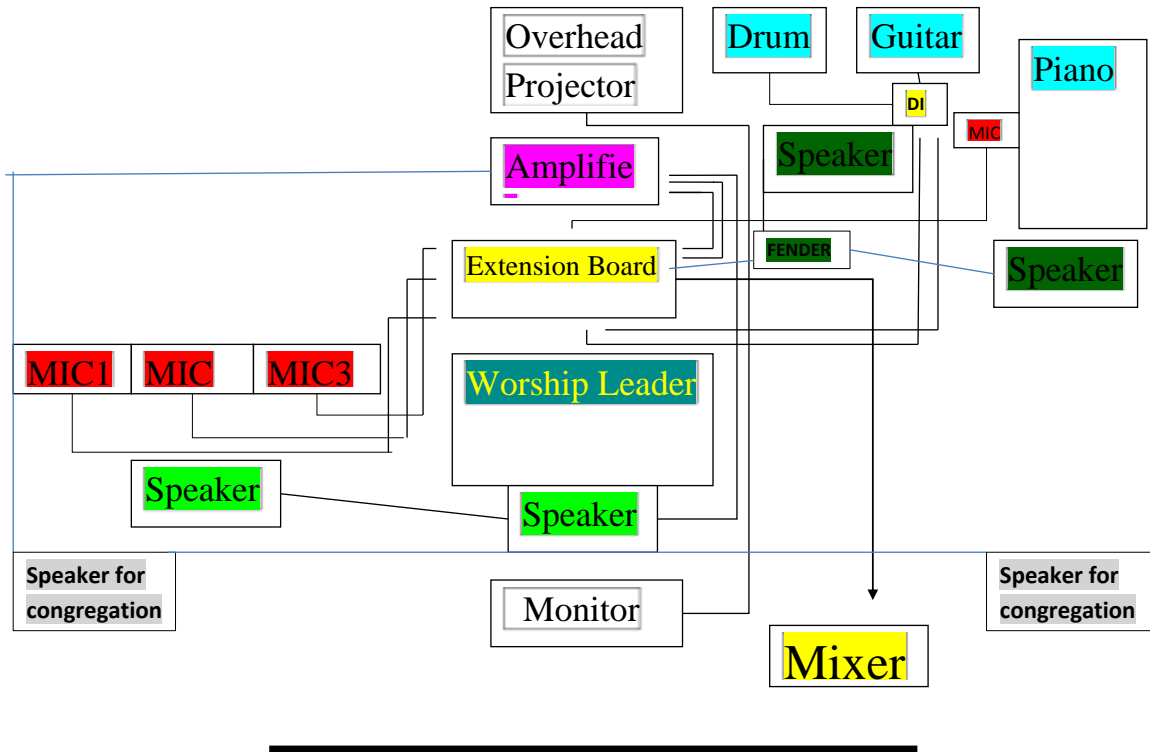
Overhead Projector

Drum

Guitar

Piano

DI

MIC

Speaker

Amplifie

Extension Board

FENDER

Speaker

MIC1

MIC

MIC3

Worship Leader

Speaker

Speaker

Speaker for congregation

Speaker for congregation

Monitor

Mixer